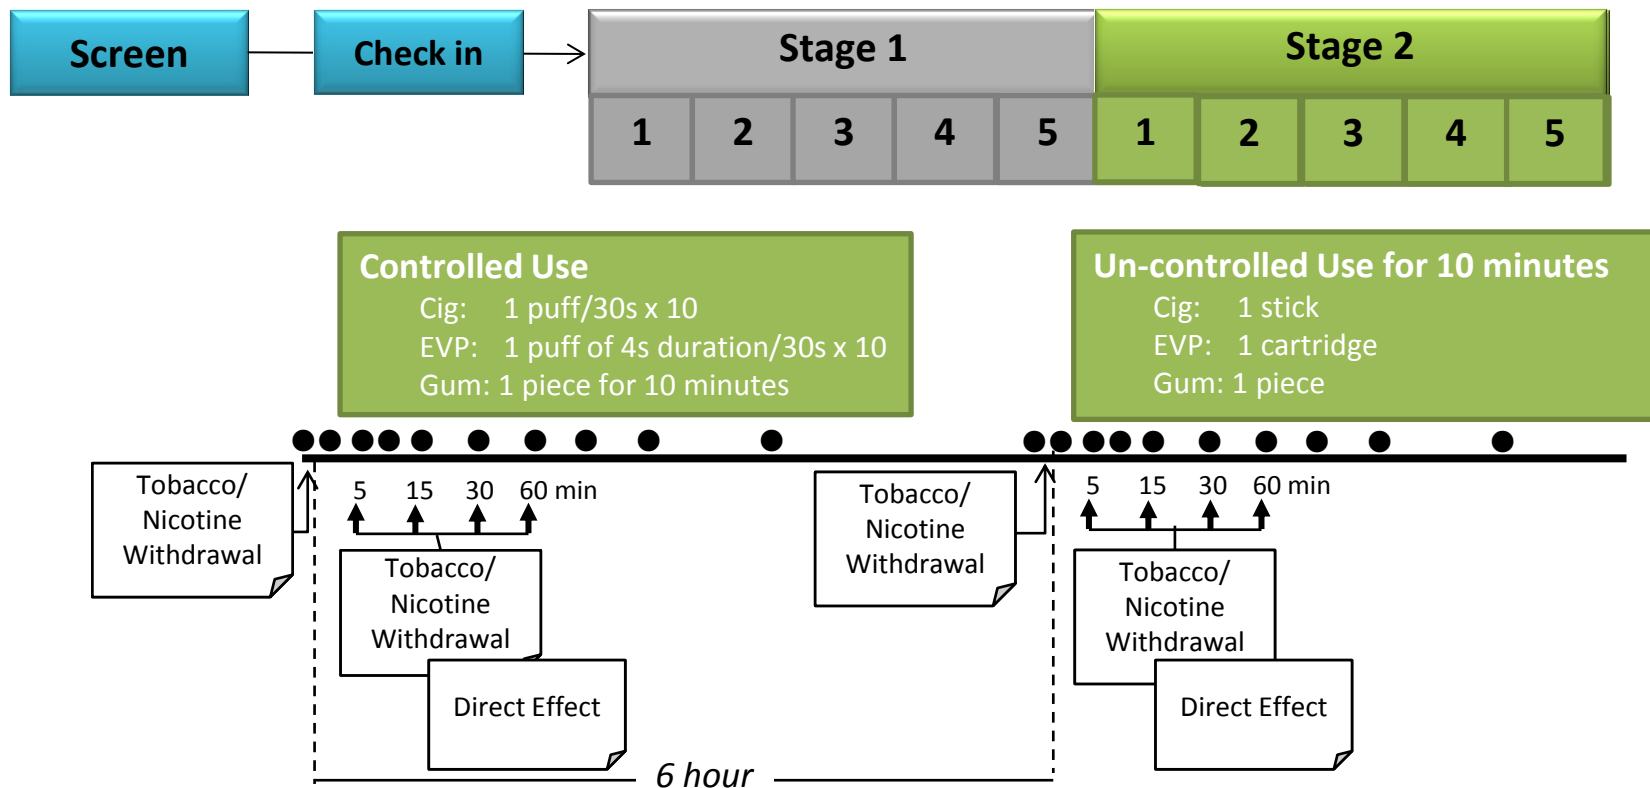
Screen

Check in

Stage 1

Stage 2

| 1 | 2 | 3 | 4 | 5 | 1 | 2 | 3 | 4 | 5 |
|---|---|---|---|---|---|---|---|---|---|

Controlled Use
Cig: 1 puff/30s x 10
EVP: 1 puff of 4s duration/30s x 10
Gum: 1 piece for 10 minutes

Un-controlled Use for 10 minutes
Cig: 1 stick
EVP: 1 cartridge
Gum: 1 piece

Tobacco/ Nicotine Withdrawal

5 15 30 60 min

Tobacco/ Nicotine Withdrawal

Direct Effect

Tobacco/ Nicotine Withdrawal

5 15 30 60 min

Tobacco/ Nicotine Withdrawal

Direct Effect

6 hour